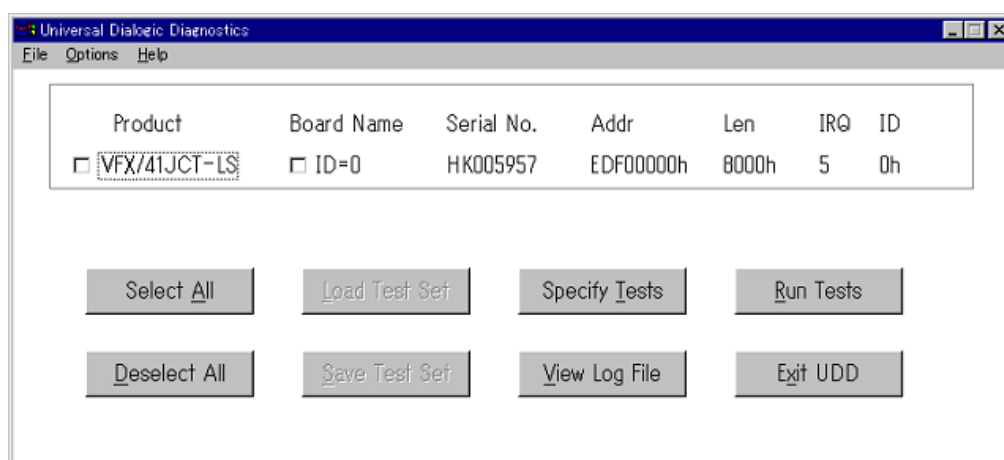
Universal Dialogic Diagnostics

File Options Help

| Product | Board Name | Serial No. | Addr | Len | IRQ | ID |
|---|---|---|---|---|---|---|
| ☐ VFX/41JCT-LS | ☐ ID=0 | HK005957 | EDF00000h | 8000h | 5 | 0h |

Select All
Load Test Set
Specify Tests
Run Tests
Deselect All
Save Test Set
View Log File
Exit UDD